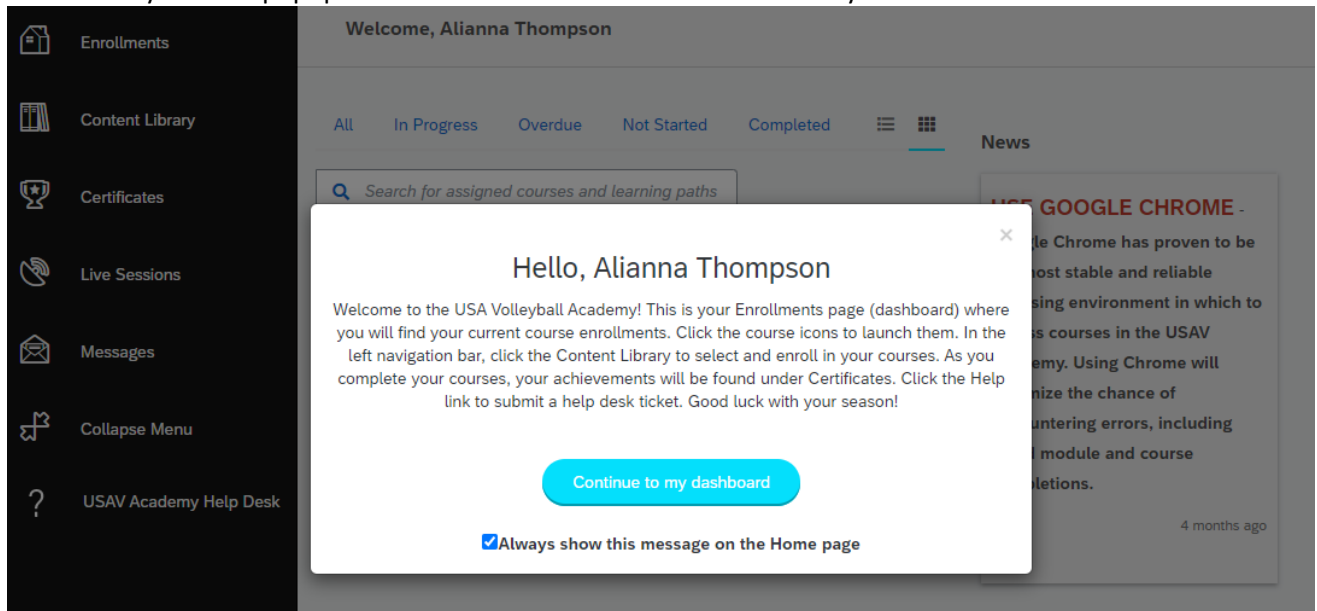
Enrollments

Content Library

Certificates

Live Sessions

Messages

Collapse Menu

USAV Academy Help Desk

Welcome, Alianna Thompson

All In Progress Overdue Not Started Completed

Search for assigned courses and learning paths

News

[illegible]SE GOOGLE CHROME - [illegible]le Chrome has proven to be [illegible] most stable and reliable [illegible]sing environment in which to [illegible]s courses in the USAV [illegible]emy. Using Chrome will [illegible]nize the chance of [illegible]untering errors, including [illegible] module and course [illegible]letions.

4 months ago

×

Hello, Alianna Thompson

Welcome to the USA Volleyball Academy! This is your Enrollments page (dashboard) where you will find your current course enrollments. Click the course icons to launch them. In the left navigation bar, click the Content Library to select and enroll in your courses. As you complete your courses, your achievements will be found under Certificates. Click the Help link to submit a help desk ticket. Good luck with your season!

Continue to my dashboard

Always show this message on the Home page